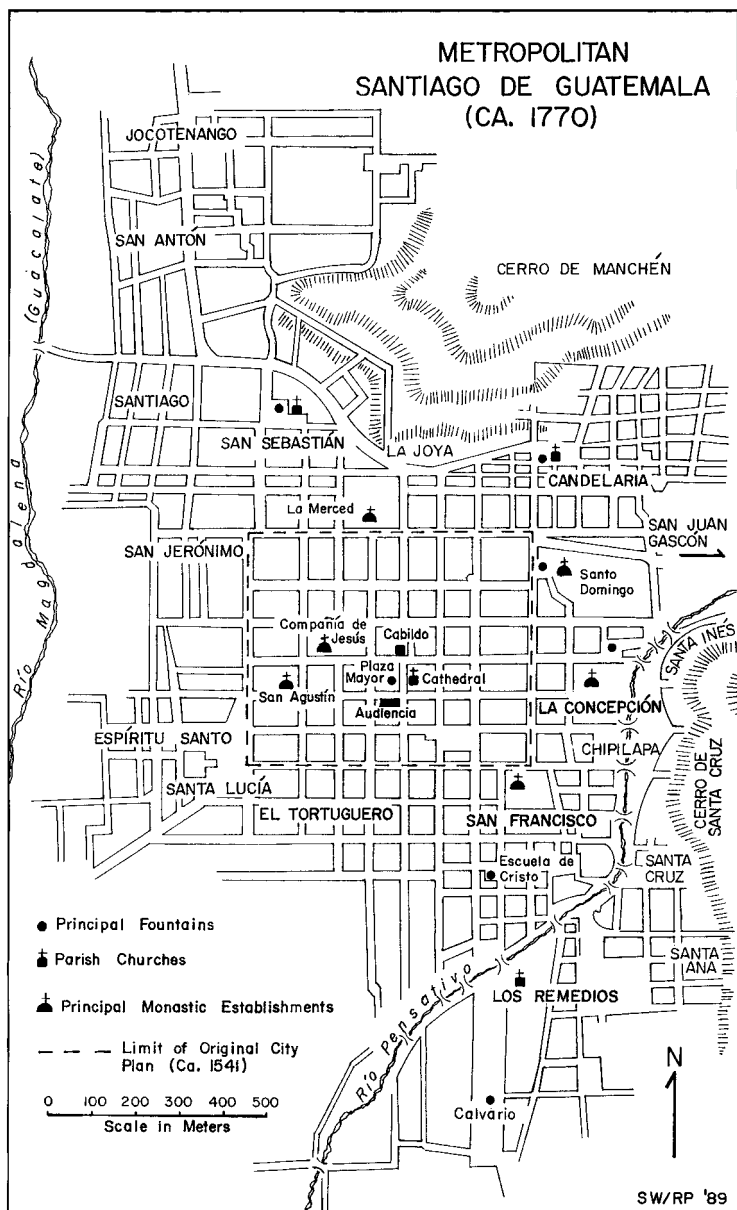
METROPOLITAN SANTIAGO DE GUATEMALA (CA. 1770)

JOCOTENANGO

SAN ANTON

CERRO DE MANCHÉN

(Guacalate)

SANTIAGO

SAN SEBASTIÁN

LA JOYA

CANDELARIA

La Merced

SAN JUAN GASCÓN

SAN JERÓNIMO

Santo Domingo

Río Magdalena

Compañía de Jesús

Cabildo

SANTA INÉS

Plaza Mayor

Cathedral

San Agustín

Audiencia

LA CONCEPCIÓN

ESPÍRITU SANTO

CHIPILAPA

CERRO DE SANTA CRUZ

SANTA LUCÍA

EL TORTUGUERO

SAN FRANCISCO

Escuela de Cristo

SANTA CRUZ

Principal Fountains

Parish Churches

SANTA ANA

Principal Monastic Establishments

LOS REMEDIOS

Río pensativo

Limit of Original City Plan (Ca. 1541)

0 100 200 300 400 500
Scale in Meters

N

Calvario

SW/RP '89